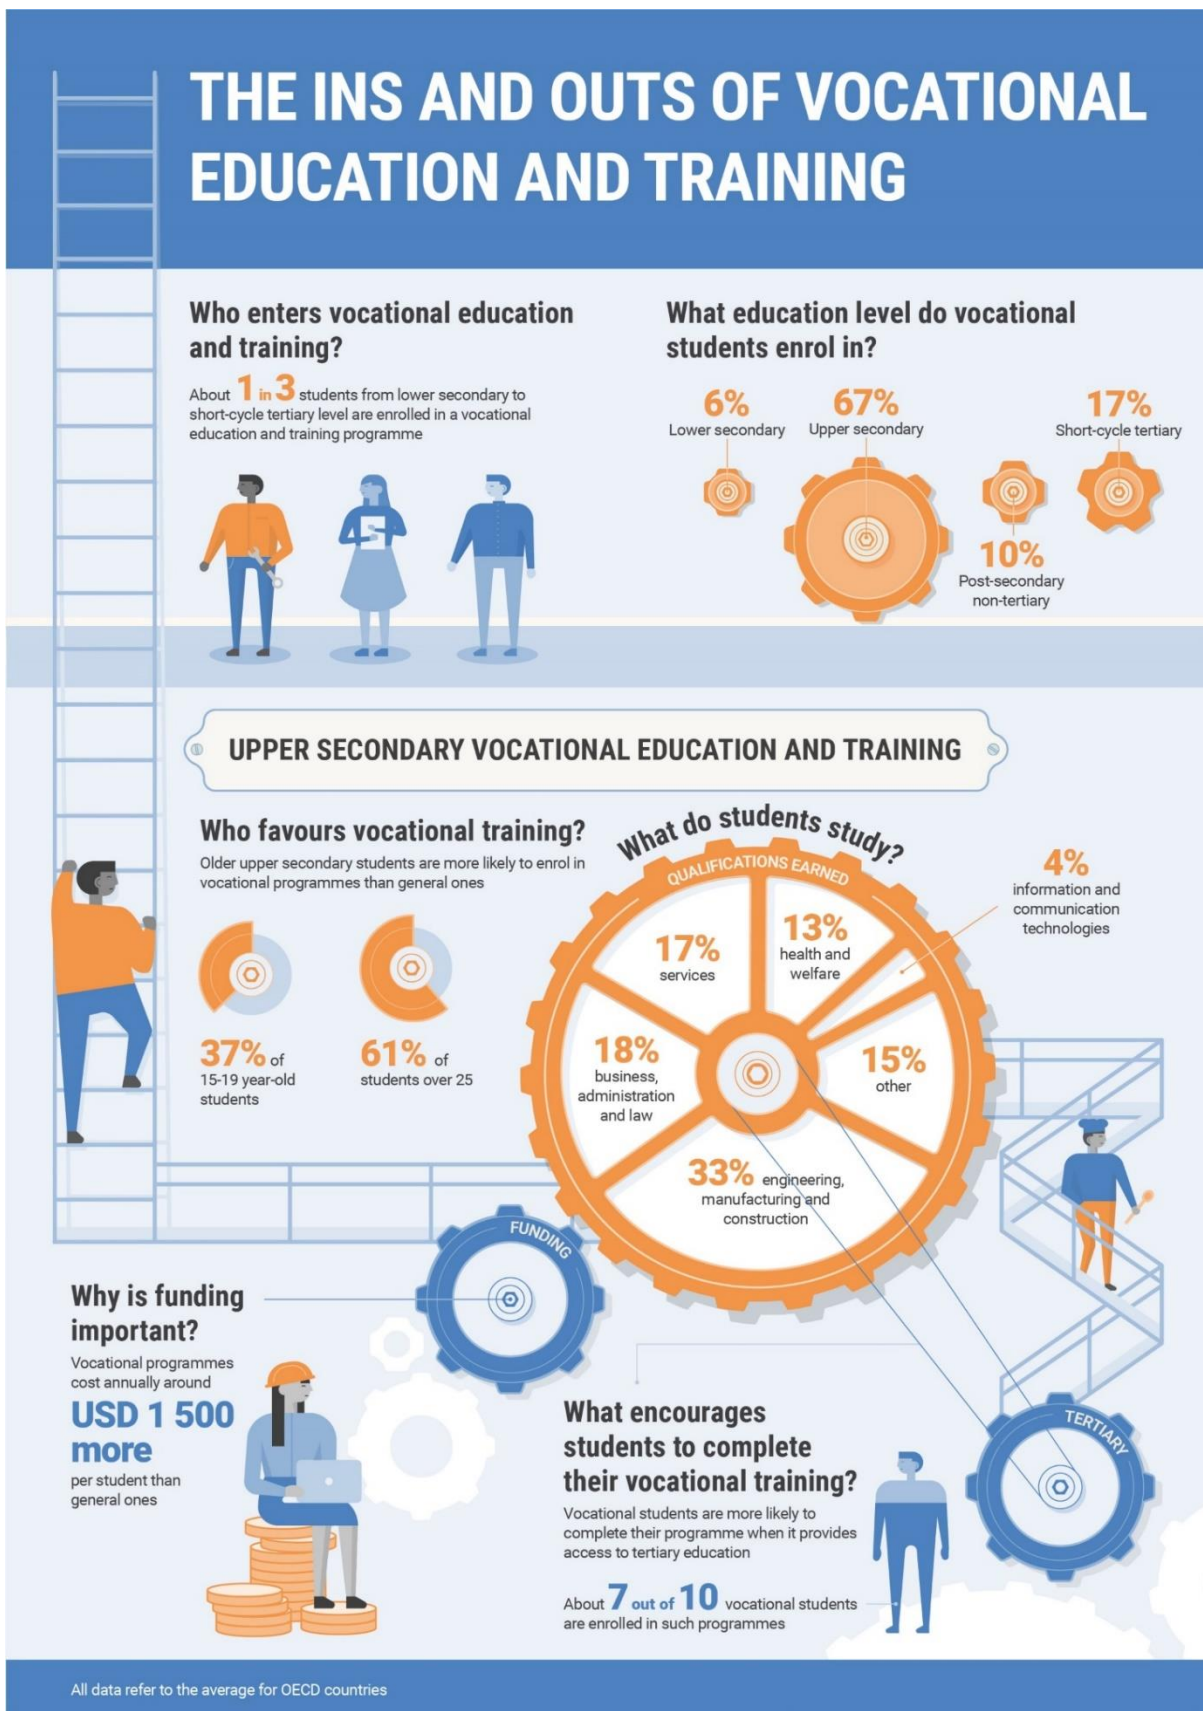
THE INS AND OUTS OF VOCATIONAL EDUCATION AND TRAINING

Who enters vocational education and training?

About 1 in 3 students from lower secondary to short-cycle tertiary level are enrolled in a vocational education and training programme

What education level do vocational students enrol in?

6% Lower secondary

67% Upper secondary

17% Short-cycle tertiary

10% Post-secondary non-tertiary

UPPER SECONDARY VOCATIONAL EDUCATION AND TRAINING

Who favours vocational training?

Older upper secondary students are more likely to enrol in vocational programmes than general ones

37% of 15-19 year-old students

61% of students over 25

What do students study?

QUALIFICATIONS EARNED

17% services

13% health and welfare

4% information and communication technologies

18% business, administration and law

15% other

33% engineering, manufacturing and construction

FUNDING

Why is funding important?

Vocational programmes cost annually around

USD 1 500 more

per student than general ones

TERTIARY

What encourages students to complete their vocational training?

Vocational students are more likely to complete their programme when it provides access to tertiary education

About 7 out of 10 vocational students are enrolled in such programmes

All data refer to the average for OECD countries